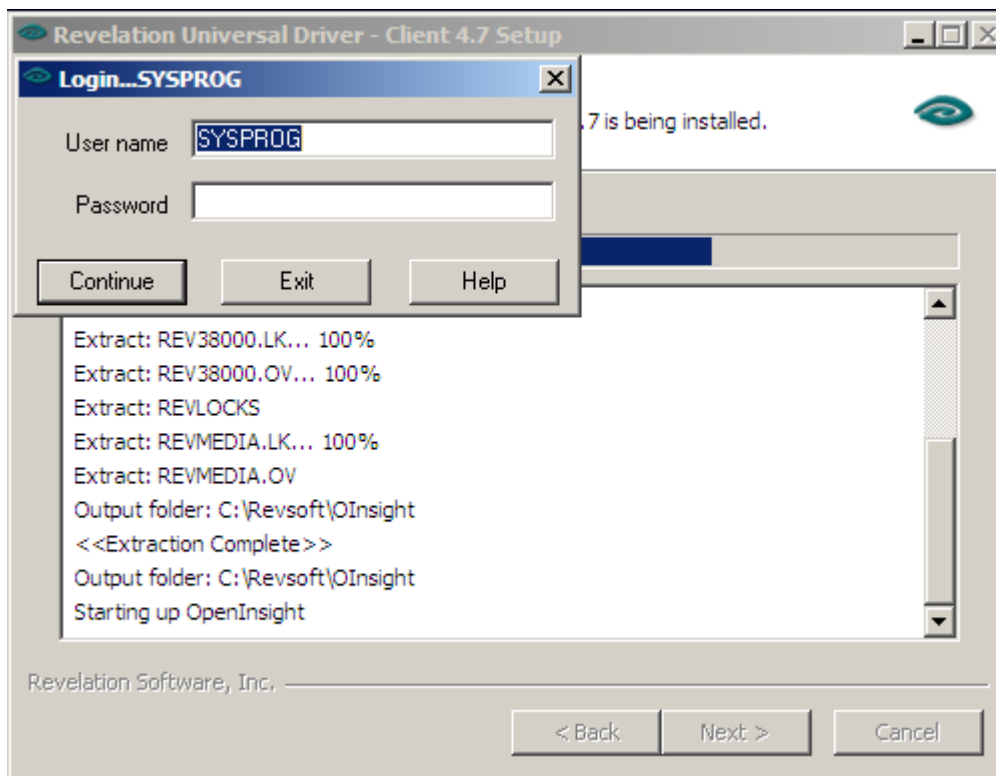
Revelation Universal Driver - Client 4.7 Setup

Login...SYSPROG

User name SYSPROG

Password

Continue Exit Help

.7 is being installed.

Extract: REV38000.LK... 100%
Extract: REV38000.OV... 100%
Extract: REVLOCKS
Extract: REVMEDIA.LK... 100%
Extract: REVMEDIA.OV
Output folder: C:\Revsoft\OInsight
<<Extraction Complete>>
Output folder: C:\Revsoft\OInsight
Starting up OpenInsight

Revelation Software, Inc.

< Back Next > Cancel